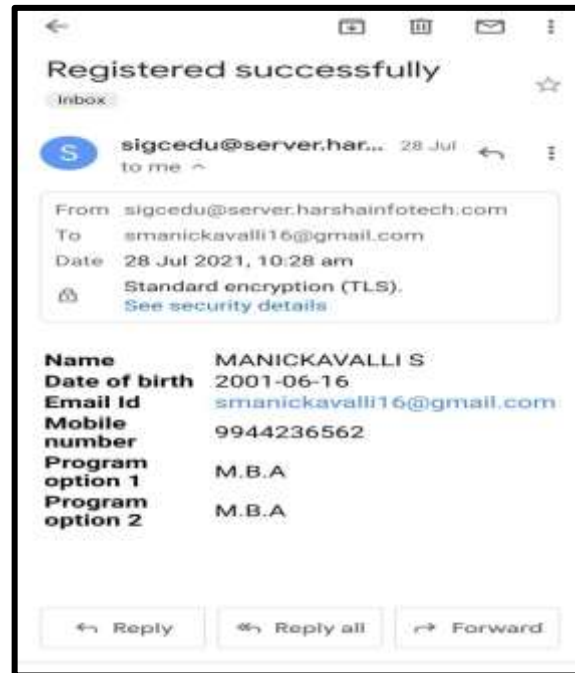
Registered successfully

Inbox

S sigcedu@server.har... 28 Jul

to me

From sigcedu@server.harshainfotech.com
To smanickavalli16@gmail.com
Date 28 Jul 2021, 10:28 am
Standard encryption (TLS).
See security details

| | |
|---|---|
| Name | MANICKAVALLI S |
| Date of birth | 2001-06-16 |
| Email Id | smanickavalli16@gmail.com |
| Mobile number | 9944236562 |
| Program option 1 | M.B.A |
| Program option 2 | M.B.A |

Reply Reply all Forward